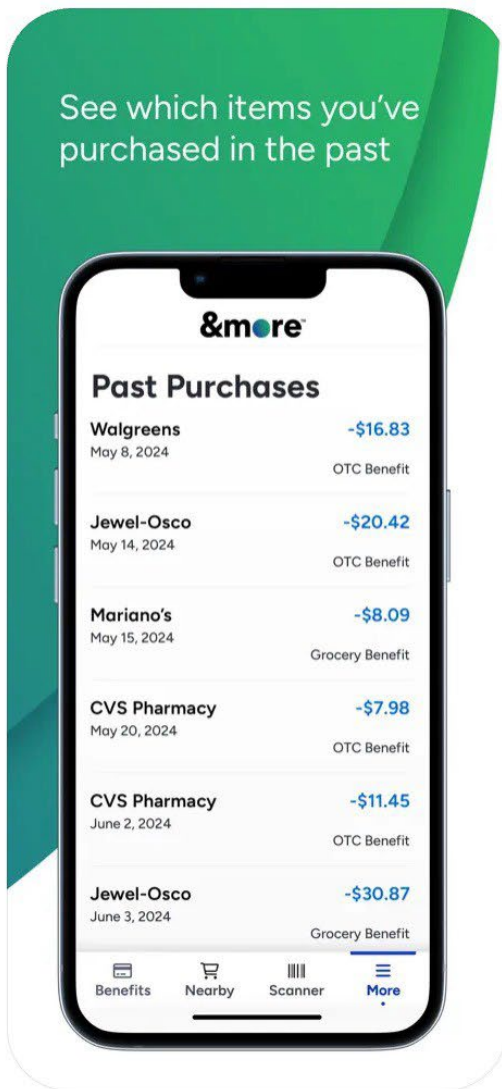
See which items you've purchased in the past

&more™

Past Purchases

Walgreens
May 8, 2024
-$16.83
OTC Benefit

Jewel-Osco
May 14, 2024
-$20.42
OTC Benefit

Mariano's
May 15, 2024
-$8.09
Grocery Benefit

CVS Pharmacy
May 20, 2024
-$7.98
OTC Benefit

CVS Pharmacy
June 2, 2024
-$11.45
OTC Benefit

Jewel-Osco
June 3, 2024
-$30.87
Grocery Benefit

Benefits Nearby Scanner More